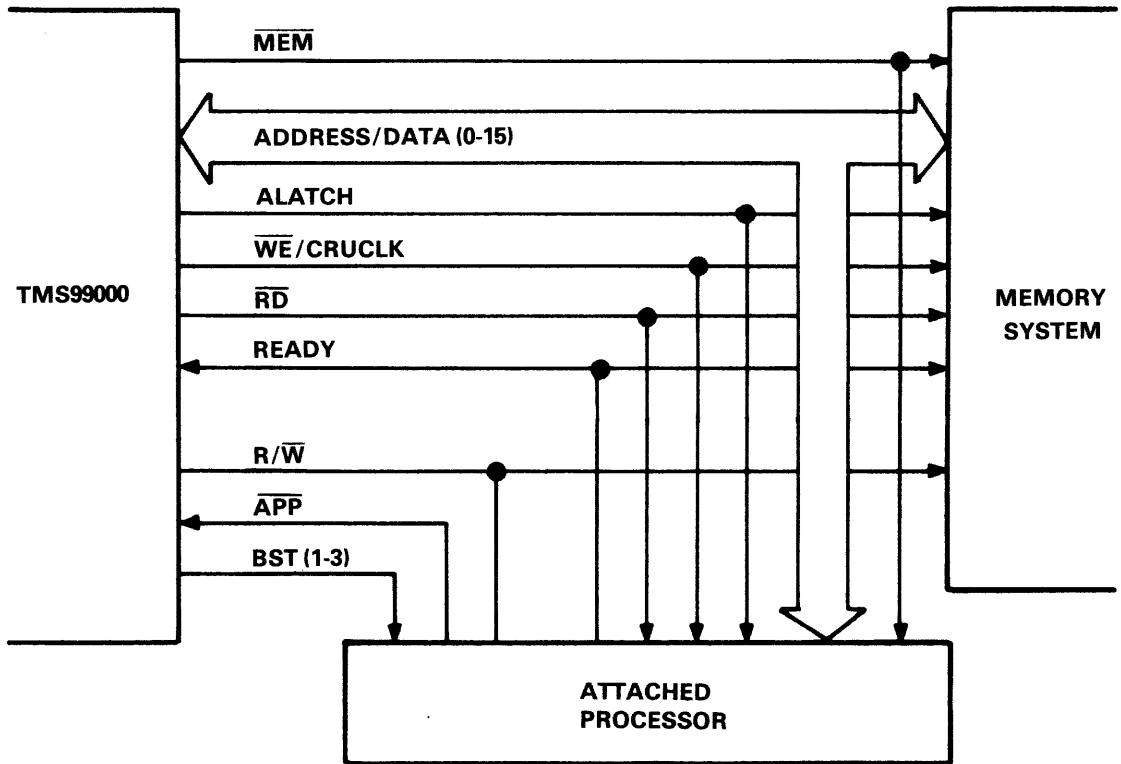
$\overline{\text{MEM}}$

ADDRESS/DATA (0-15)

ALATCH

$\overline{\text{WE}}$/CRUCLK

TMS99000

$\overline{\text{RD}}$

MEMORY SYSTEM

READY

R/$\overline{\text{W}}$

$\overline{\text{APP}}$

BST (1-3)

ATTACHED PROCESSOR